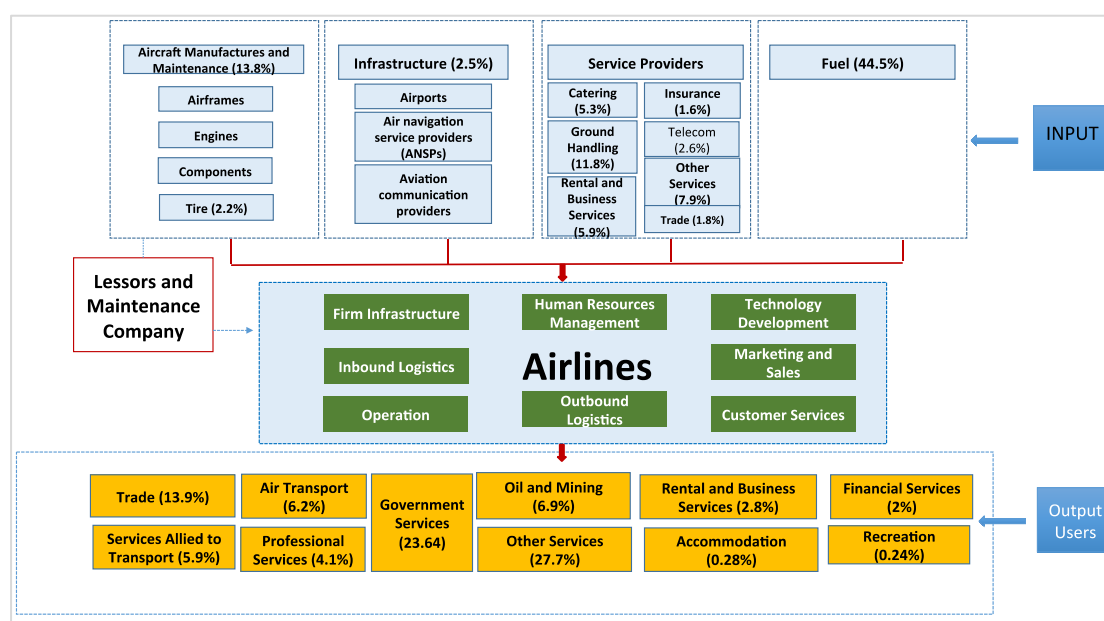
Aircraft Manufactures and Maintenance (13.8%)

Airframes

Engines

Components

Tire (2.2%)

Infrastructure (2.5%)

Airports

Air navigation service providers (ANSPs)

Aviation communication providers

Service Providers

Catering (5.3%)

Insurance (1.6%)

Ground Handling (11.8%)

Telecom (2.6%)

Rental and Business Services (5.9%)

Other Services (7.9%)

Trade (1.8%)

Fuel (44.5%)

INPUT

Lessors and Maintenance Company

Firm Infrastructure

Human Resources Management

Technology Development

Inbound Logistics

Airlines

Marketing and Sales

Operation

Outbound Logistics

Customer Services

Trade (13.9%)

Air Transport (6.2%)

Government Services (23.64)

Oil and Mining (6.9%)

Rental and Business Services (2.8%)

Financial Services (2%)

Services Allied to Transport (5.9%)

Professional Services (4.1%)

Other Services (27.7%)

Accommodation (0.28%)

Recreation (0.24%)

Output Users